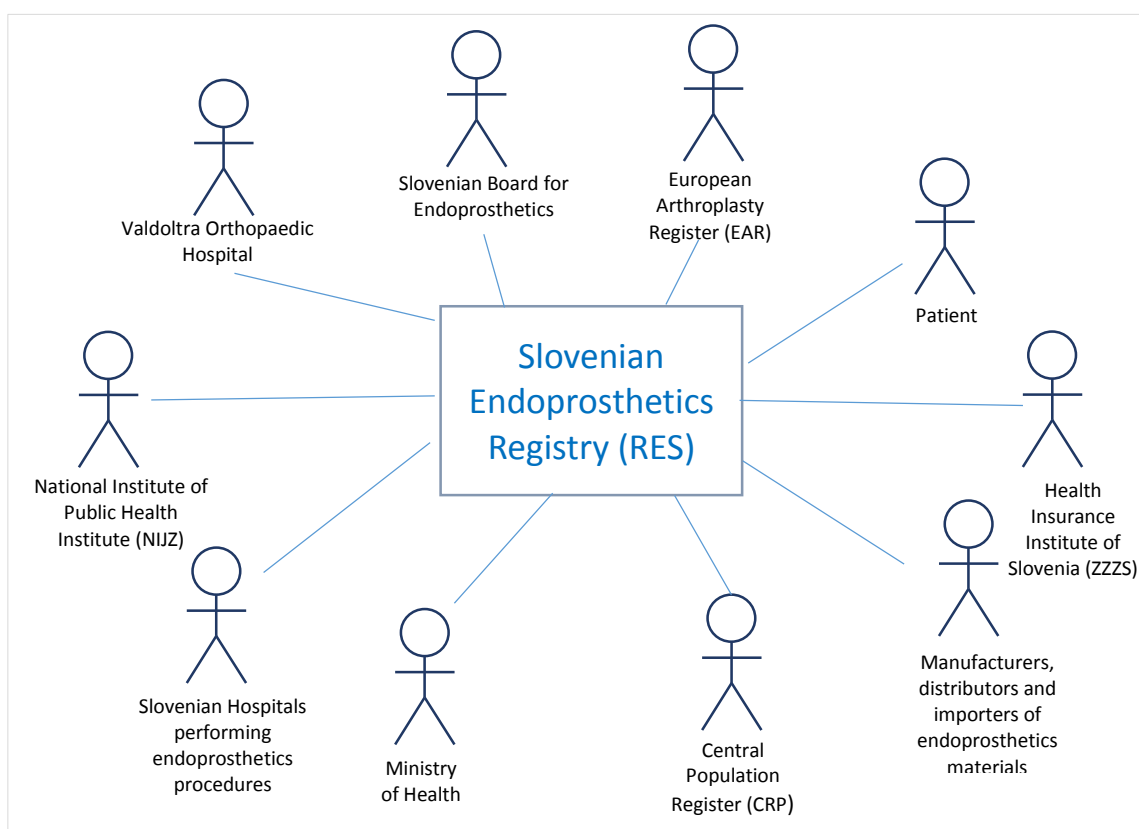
Slovenian Board for Endoprosthetics

European Arthroplasty Register (EAR)

Valdoltra Orthopaedic Hospital

Patient

Slovenian Endoprosthetics Registry (RES)

National Institute of Public Health Institute (NIJZ)

Health Insurance Institute of Slovenia (ZZZS)

Slovenian Hospitals performing endoprosthetics procedures

Ministry of Health

Central Population Register (CRP)

Manufacturers, distributors and importers of endoprosthetics materials